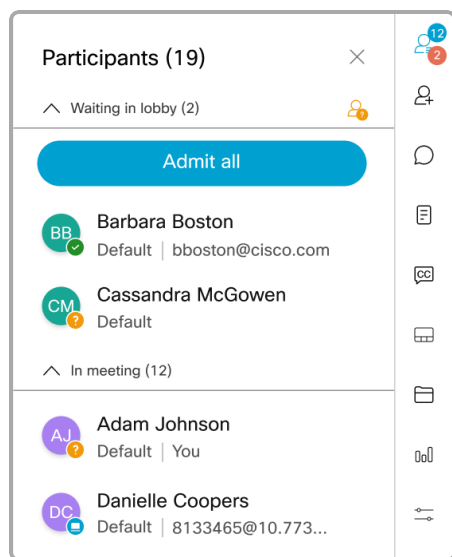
Participants (19)

Waiting in lobby (2)

Admit all

BB
Barbara Boston
Default | bboston@cisco.com

CM
Cassandra McGowen
Default

In meeting (12)

AJ
Adam Johnson
Default | You

DC
Danielle Coopers
Default | 8133465@10.773...

12
2